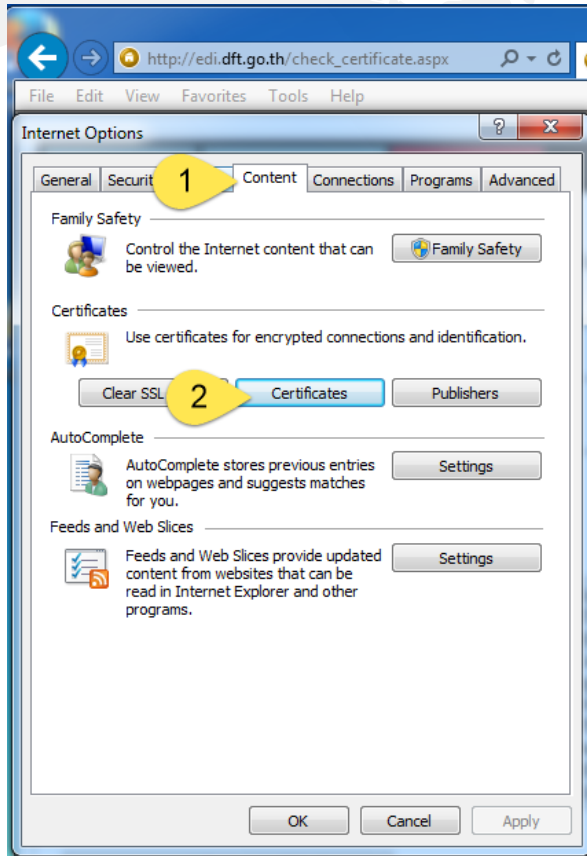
http://edi.dft.go.th/check_certificate.aspx

File Edit View Favorites Tools Help

Internet Options

?

General Securi 1 Content Connections Programs Advanced

Family Safety

Control the Internet content that can be viewed.

Family Safety

Certificates

Use certificates for encrypted connections and identification.

Clear SSL 2 Certificates Publishers

AutoComplete

AutoComplete stores previous entries on webpages and suggests matches for you.

Settings

Feeds and Web Slices

Feeds and Web Slices provide updated content from websites that can be read in Internet Explorer and other programs.

Settings

OK Cancel Apply